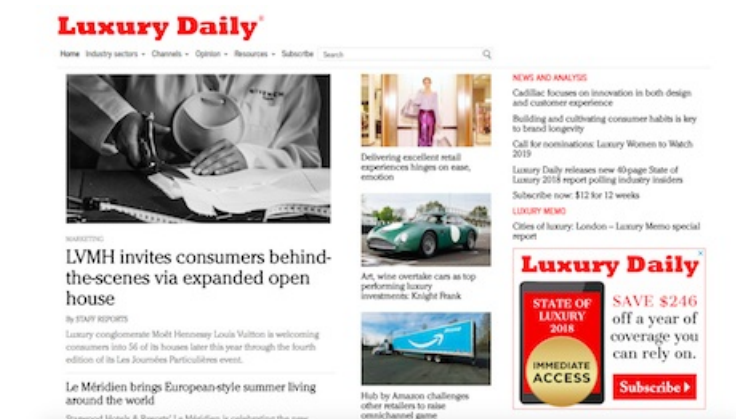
Luxury Daily®

Home Industry sectors Channels Opinion Resources Subscribe Search

MARKETING

LVMH invites consumers behind-the-scenes via expanded open house

By STAFF REPORTS

Luxury conglomerate Moët Hennessy Louis Vuitton is welcoming consumers into 56 of its houses later this year through the fourth edition of its Les Journées Particulières event.

Le Méridien brings European-style summer living around the world

Delivering excellent retail experiences hinges on ease, emotion

Art, wine overtake cars as top performing luxury investments: Knight Frank

Hub by Amazon challenges other retailers to raise omnichannel game

NEWS AND ANALYSIS

Cadillac focuses on innovation in both design and customer experience

Building and cultivating consumer habits is key to brand longevity

Call for nominations: Luxury Women to Watch 2019

Luxury Daily releases new 40-page State of Luxury 2018 report polling industry insiders

Subscribe now: $12 for 12 weeks

LUXURY MEMO

Cities of luxury: London – Luxury Memo special report

Luxury Daily

STATE OF LUXURY 2018

IMMEDIATE ACCESS

SAVE $246 off a year of coverage you can rely on.

Subscribe ▶